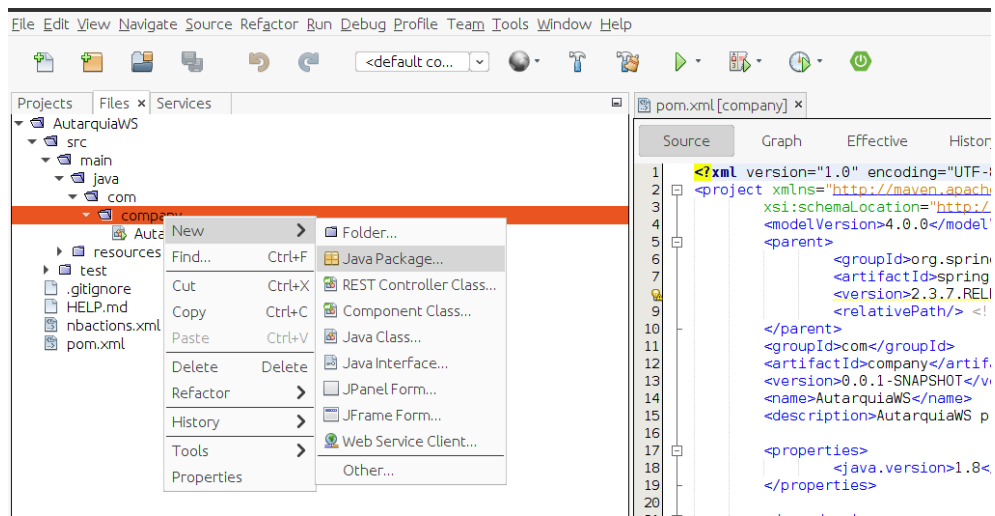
File Edit View Navigate Source Refactor Run Debug Profile Team Tools Window Help

<default co...

Projects Files × Services

AutarquiaWS
src
main
java
com
company
Auta
resources
test
.gitignore
HELP.md
nbactions.xml
pom.xml

New
Find... Ctrl+F
Cut Ctrl+X
Copy Ctrl+C
Paste Ctrl+V
Delete Delete
Refactor
History
Tools
Properties

Folder...
Java Package...
REST Controller Class...
Component Class...
Java Class...
Java Interface...
JPanel Form...
JFrame Form...
Web Service Client...
Other...

pom.xml [company] ×

Source Graph Effective Histor

1 <?xml version="1.0" encoding="UTF-8
2 <project xmlns="http://maven.apache
3 xsi:schemaLocation="http:/
4 <modelVersion>4.0.0</model
5 <parent>
6 <groupId>org.sprin
7 <artifactId>spring
8 <version>2.3.7.REL
9 <relativePath/> <!
10 </parent>
11 <groupId>com</groupId>
12 <artifactId>company</artifa
13 <version>0.0.1-SNAPSHOT</v
14 <name>AutarquiaWS</name>
15 <description>AutarquiaWS p
16
17 <properties>
18 <java.version>1.8</
19 </properties>
20